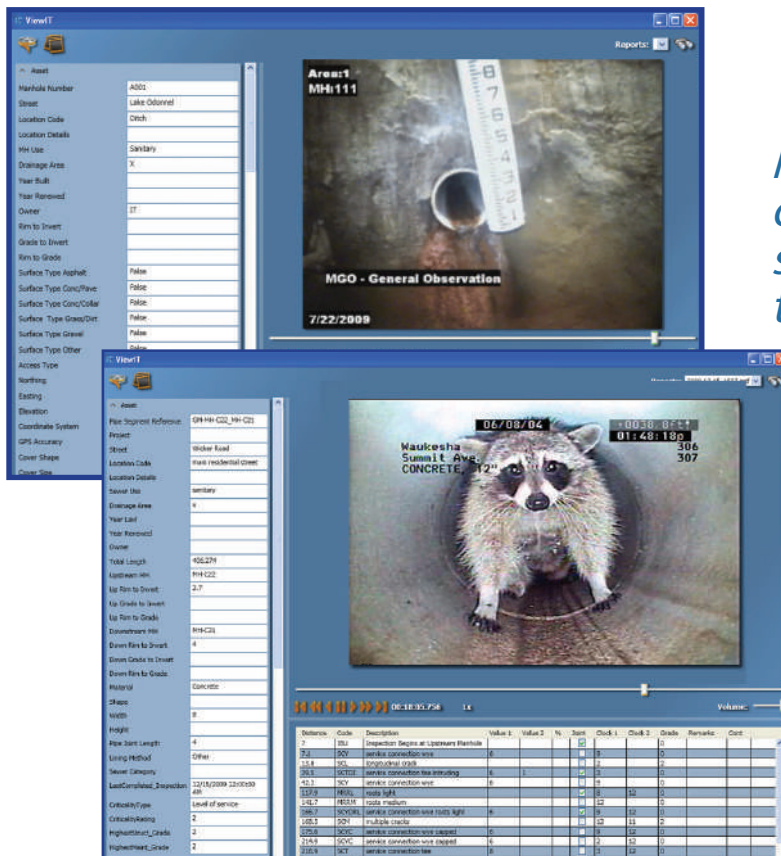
ViewIT

Reports:

Asset

| Manhole Number | A001 |
|---|---|
| Street | Lake Odonnel |
| Location Code | Ditch |
| Location Details | |
| MH Use | Sanitary |
| Drainage Area | X |
| Year Built | |
| Year Renewed | |
| Owner | IT |
| Rim to Invert | |
| Grade to Invert | |
| Rim to Grade | |
| Surface Type Asphalt | False |
| Surface Type Conc/Pave | False |
| Surface Type Conc/Collar | False |
| Surface Type Grass/Dirt | False |
| Surface Type Gravel | False |
| Surface Type Other | False |
| Access Type | |
| Northing | |
| Easting | |
| Elevation | |
| Coordinate System | |
| GPS Accuracy | |
| Cover Shape | |
| Cover Size | |

Area:1
MH:111
MGO - General Observation
7/22/2009

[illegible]

ViewIT

Asset

| Pipe Segment Reference | GM-MH-C22_MH-C21 |
|---|---|
| Project | |
| Street | Wicker Road |
| Location Code | main residential street |
| Location Details | |
| Sewer Use | sanitary |
| Drainage Area | 4 |
| Year Laid | |
| Year Renewed | |
| Owner | |
| Total Length | 406.274 |
| Upstream MH | MH-C22 |
| Up Rim to Invert | 2.7 |
| Up Grade to Invert | |
| Up Rim to Grade | |
| Downstream MH | MH-C21 |
| Down Rim to Invert | 4 |
| Down Grade to Invert | |
| Down Rim to Grade | |
| Material | Concrete |
| Shape | |
| Width | 8 |
| Height | |
| Pipe Joint Length | 4 |
| Lining Method | Other |
| Sewer Category | |
| LastCompleted_Inspection | 12/16/2009 12:00:00 AM |
| CriticalityType | Level of service |
| CriticalityRating | 2 |
| HighestStruct_Grade | 2 |
| HighestMaint_Grade | 2 |

06/08/04
Waukesha
Summit Ave.
CONCRETE, 12"
01:48:18
306
307

00:18:05.756 1x
Volume:

| Distance | Code | Description | Value 1 | Value 2 | % | Joint | Clock 1 | Clock 2 | Grade | Remarks | Cont |
|---|---|---|---|---|---|---|---|---|---|---|---|
| 7 | BSU | Inspection Begins at Upstream Manhole | | | | | | | 0 | | |
| 7.1 | SCV | service connection wye | 6 | | | | 9 | | 0 | | |
| 13.4 | SCL | longitudinal crack | | | | | 2 | | 2 | | |
| 39.1 | SCTDI | service connection tee intruding | 6 | 1 | | | 3 | | 0 | | |
| 42.1 | SCY | service connection wye | 6 | | | | 9 | | 0 | | |
| 137.9 | MRRL | roots light | | | | | 9 | 12 | 0 | | |
| 141.7 | MRRM | roots medium | | | | | 12 | | 0 | | |
| 149.7 | SCYDRL | service connection wye roots light | 6 | | | | 9 | 12 | 0 | | |
| 165.3 | SCM | multiple cracks | | | | | 12 | 11 | 2 | | |
| 175.6 | SCYC | service connection wye capped | 6 | | | | 9 | 12 | 0 | | |
| 214.9 | SCYC | service connection wye capped | 6 | | | | 2 | 12 | 0 | | |
| 210.9 | SCT | service connection tee | 6 | | | | 3 | 12 | 0 | | |